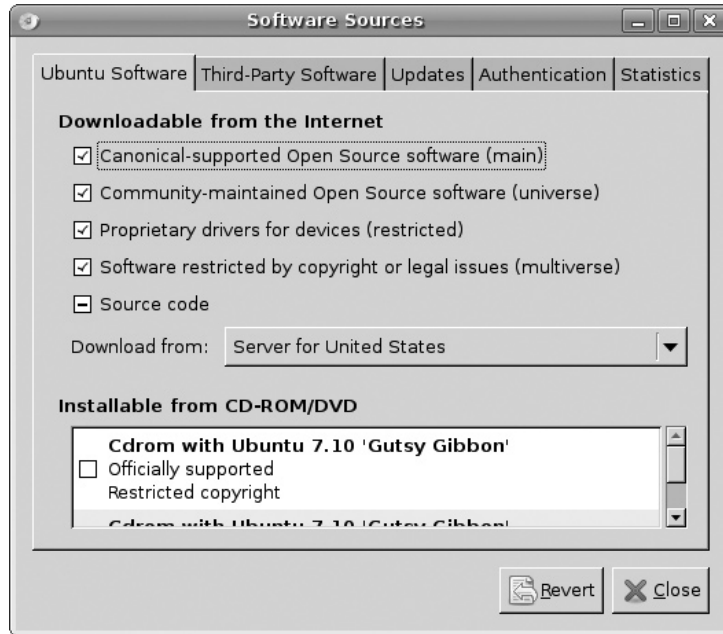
Software Sources

Ubuntu Software | Third-Party Software | Updates | Authentication | Statistics

Downloadable from the Internet

☑ Canonical-supported Open Source software (main)

☑ Community-maintained Open Source software (universe)

☑ Proprietary drivers for devices (restricted)

☑ Software restricted by copyright or legal issues (multiverse)

☐ Source code

Download from: Server for United States

Installable from CD-ROM/DVD

Cdrom with Ubuntu 7.10 'Gutsy Gibbon'
Officially supported
Restricted copyright

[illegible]

Revert | Close